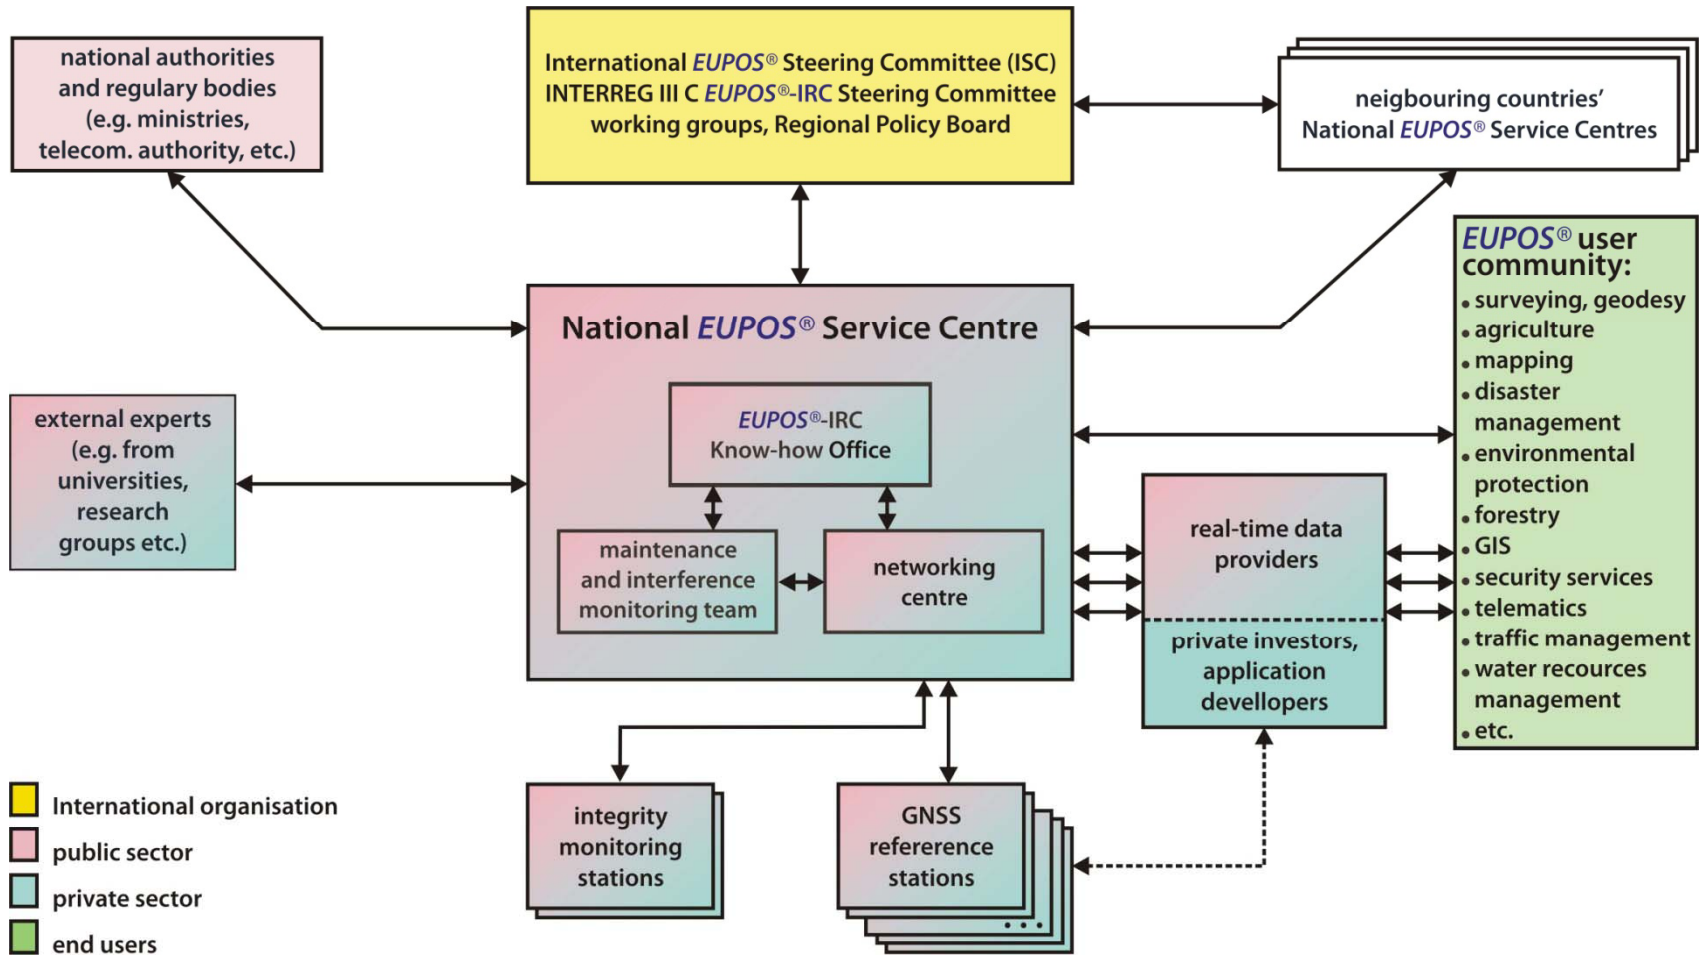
national authorities and regulary bodies (e.g. ministries, telecom. authority, etc.)

International EUPOS® Steering Committee (ISC)
INTERREG III C EUPOS®-IRC Steering Committee
working groups, Regional Policy Board

neigbouring countries' National EUPOS® Service Centres

EUPOS® user community:
• surveying, geodesy
• agriculture
• mapping
• disaster management
• environmental protection
• forestry
• GIS
• security services
• telematics
• traffic management
• water recources management
• etc.

National EUPOS® Service Centre

EUPOS®-IRC Know-how Office

maintenance and interference monitoring team

networking centre

external experts (e.g. from universities, research groups etc.)

real-time data providers

private investors, application devellopers

integrity monitoring stations

GNSS refererence stations

...

International organisation
public sector
private sector
end users